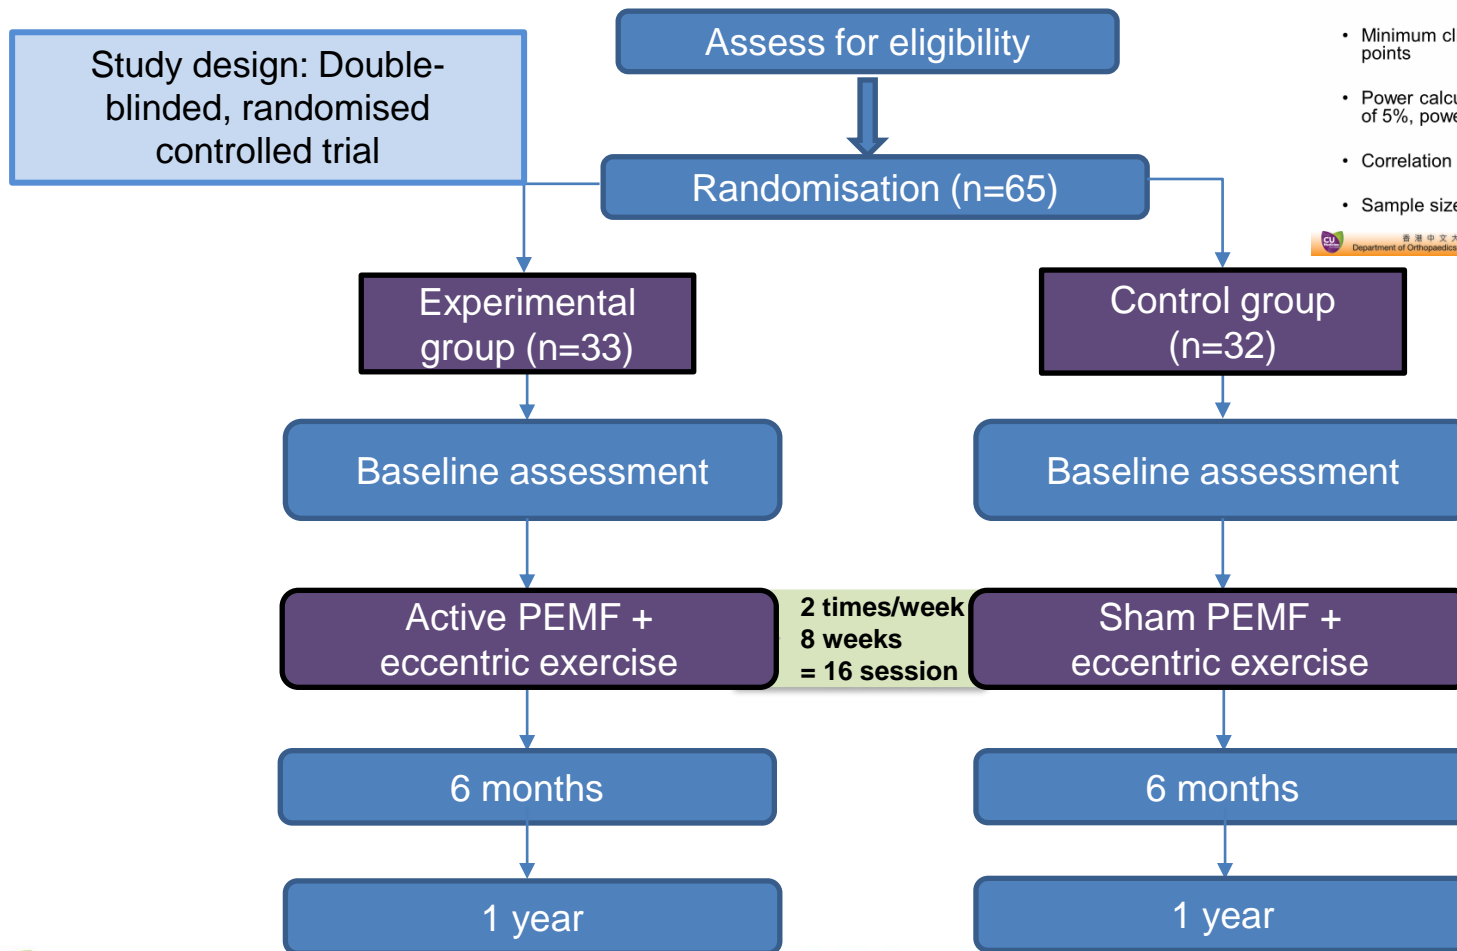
Study design: Double-blinded, randomised controlled trial

Assess for eligibility

Randomisation (n=65)

• Minimum cl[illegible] points

• Power calc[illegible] of 5%, powe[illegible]

• Correlation

• Sample size

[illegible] Department of Orthopaedics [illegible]

Experimental group (n=33)

Control group (n=32)

Baseline assessment

Baseline assessment

Active PEMF + eccentric exercise

2 times/week
8 weeks
= 16 session

Sham PEMF + eccentric exercise

6 months

6 months

1 year

1 year